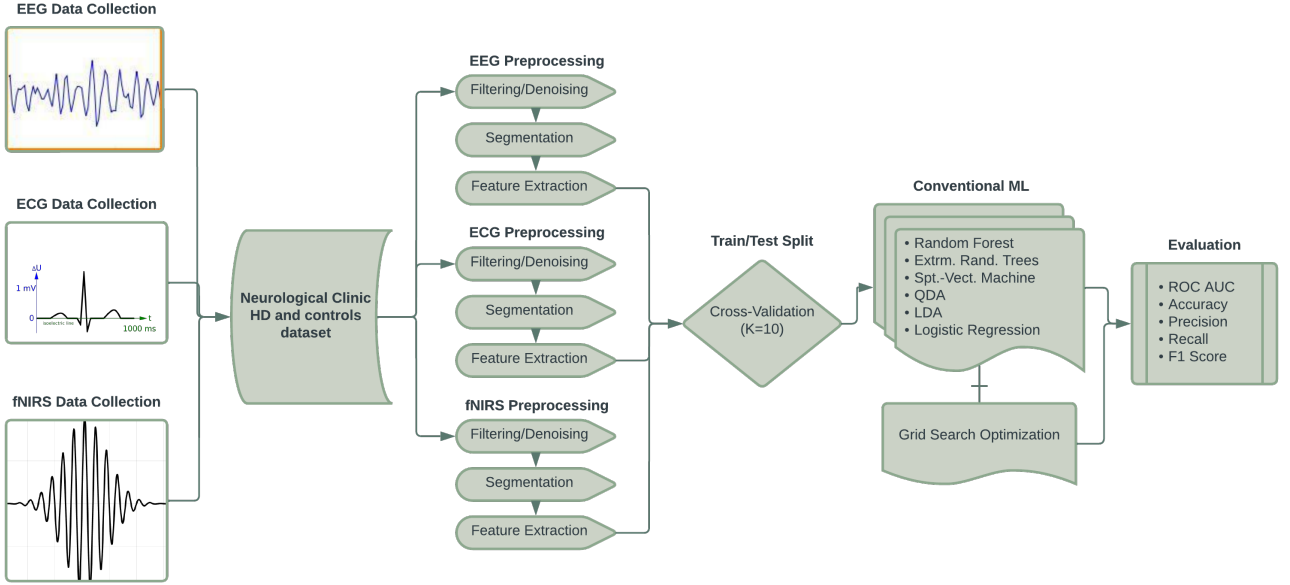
EEG Data Collection

ECG Data Collection

ΔU
1 mV
0
isoelectric line
t
1000 ms

fNIRS Data Collection

Neurological Clinic HD and controls dataset

EEG Preprocessing
Filtering/Denoising
Segmentation
Feature Extraction

ECG Preprocessing
Filtering/Denoising
Segmentation
Feature Extraction

fNIRS Preprocessing
Filtering/Denoising
Segmentation
Feature Extraction

Train/Test Split
Cross-Validation (K=10)

Conventional ML
• Random Forest
• Extrm. Rand. Trees
• Spt.-Vect. Machine
• QDA
• LDA
• Logistic Regression

Grid Search Optimization

Evaluation
• ROC AUC
• Accuracy
• Precision
• Recall
• F1 Score